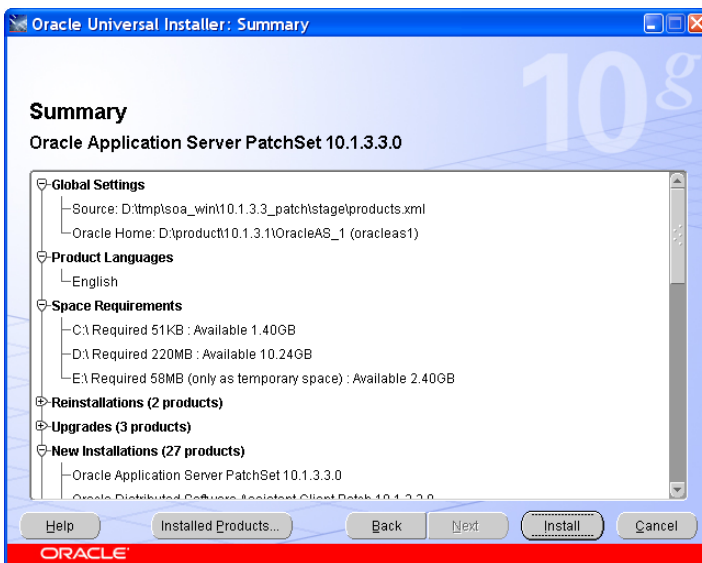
Oracle Universal Installer: Summary

10g

Summary

Oracle Application Server PatchSet 10.1.3.3.0

Global Settings
Source: D:\tmp\soa_win\10.1.3.3_patch\stage\products.xml
Oracle Home: D:\product\10.1.3.1\OracleAS_1 (oracleas1)
Product Languages
English
Space Requirements
C:\ Required 51KB : Available 1.40GB
D:\ Required 220MB : Available 10.24GB
E:\ Required 58MB (only as temporary space) : Available 2.40GB
Reinstallations (2 products)
Upgrades (3 products)
New Installations (27 products)
Oracle Application Server PatchSet 10.1.3.3.0
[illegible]

Help
Installed Products...
Back
Next
Install
Cancel

ORACLE